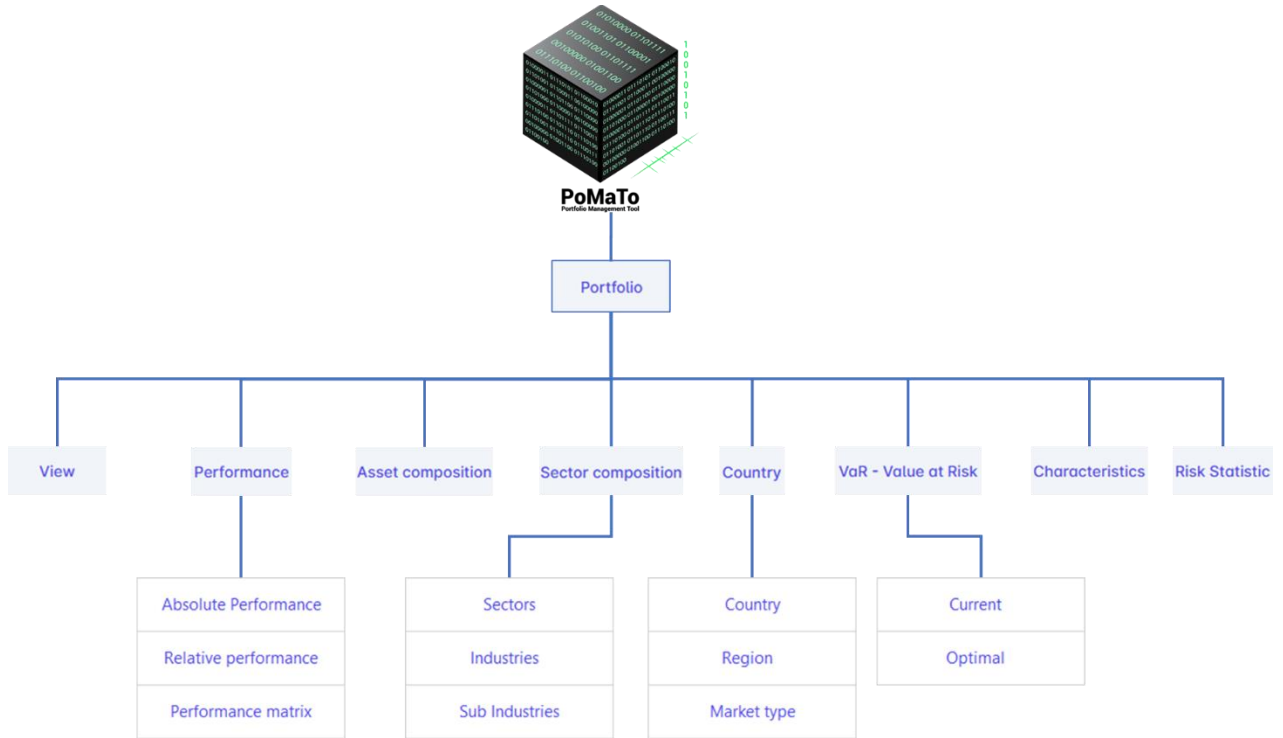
PoMaTo
Portfolio Management Tool

Portfolio

View

Performance

Absolute Performance
Relative performance
Performance matrix

Asset composition

Sector composition

Sectors
Industries
Sub Industries

Country

Country
Region
Market type

VaR - Value at Risk

Current
Optimal

Characteristics

Risk Statistic